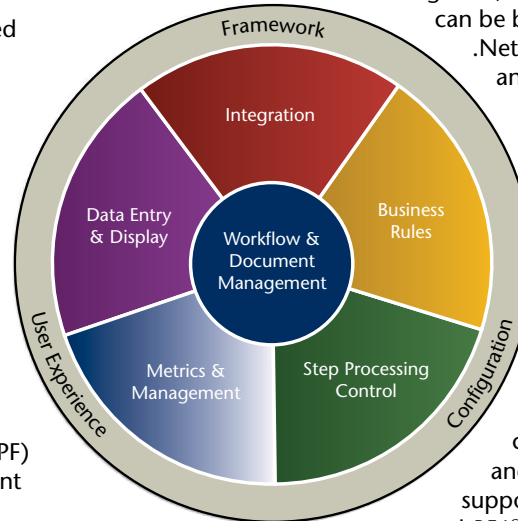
ed

can be b
.Net
an

Framework

Integration

Data Entry & Display

Business Rules

Workflow & Document Management

Metrics & Management

Step Processing Control

User Experience

Configuration

PF)
nt

c
an
suppo